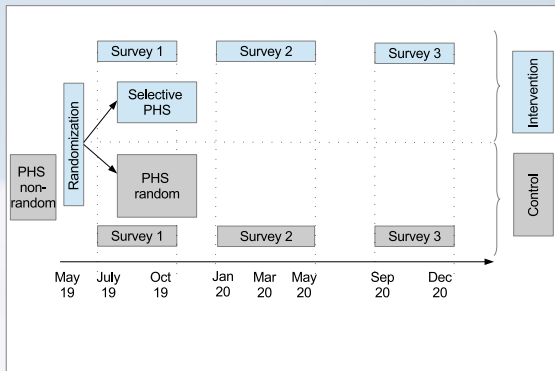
PHS non-random

Randomization

Survey 1

Survey 2

Survey 3

Selective PHS

PHS random

Survey 1

Survey 2

Survey 3

Intervention

Control

May 19

July 19

Oct 19

Jan 20

Mar 20

May 20

Sep 20

Dec 20